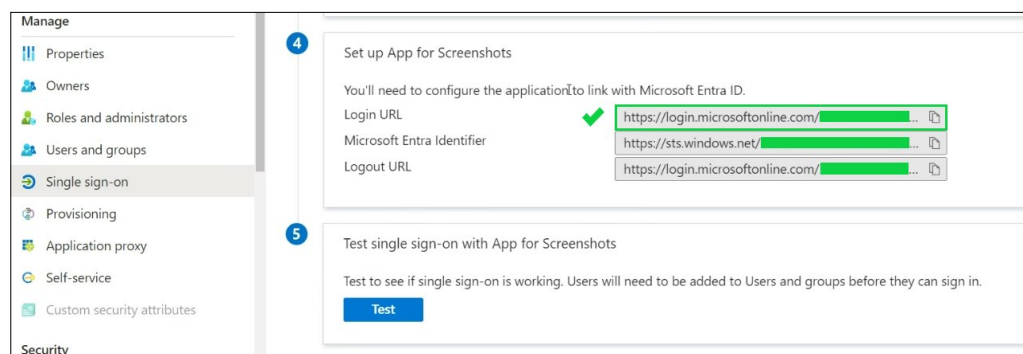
Manage

Properties

Owners

Roles and administrators

Users and groups

Single sign-on

Provisioning

Application proxy

Self-service

Custom security attributes

Security

4

Set up App for Screenshots

You'll need to configure the application to link with Microsoft Entra ID.

Login URL https://login.microsoftonline.com/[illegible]...

Microsoft Entra Identifier https://sts.windows.net/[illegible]...

Logout URL https://login.microsoftonline.com/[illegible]...

5

Test single sign-on with App for Screenshots

Test to see if single sign-on is working. Users will need to be added to Users and groups before they can sign in.

Test